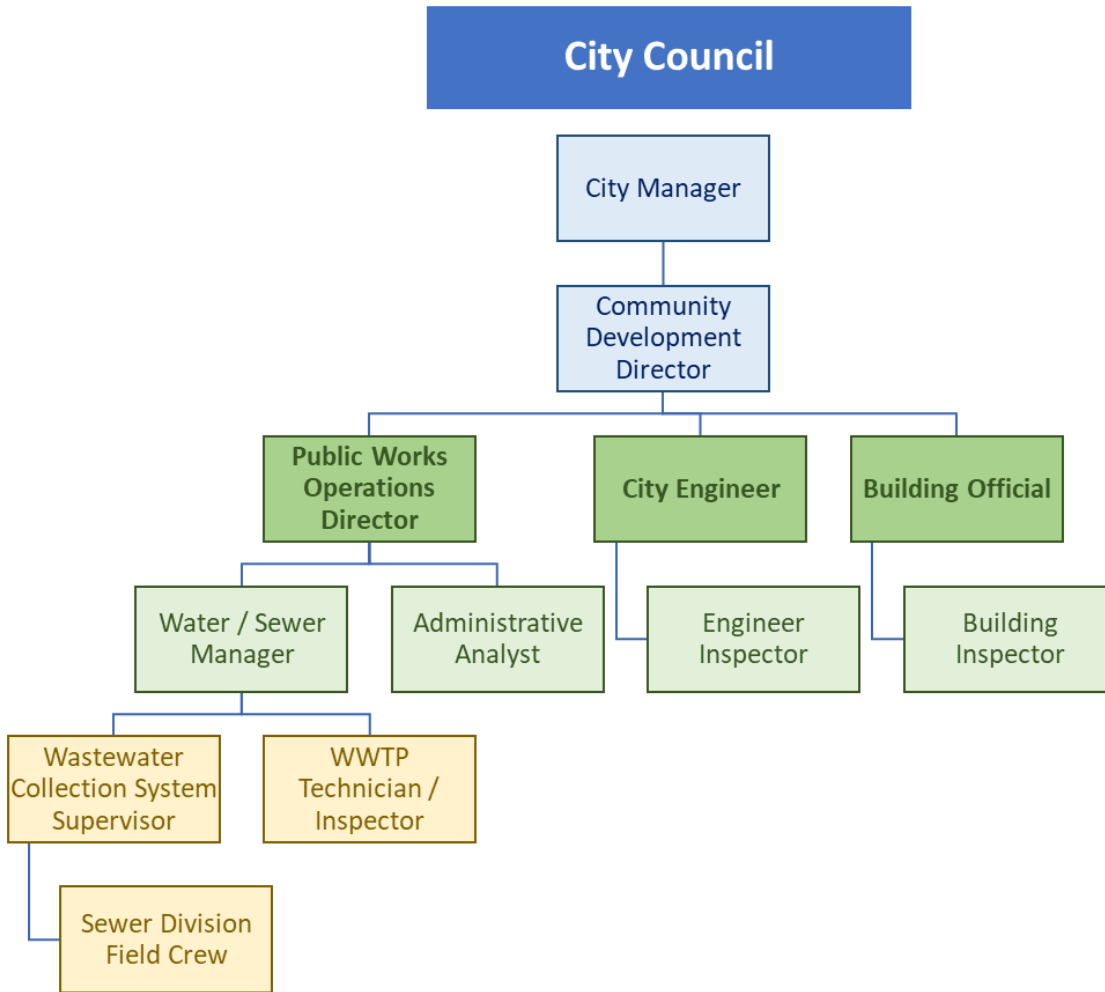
City Council

City Manager

Community Development Director

Public Works Operations Director

City Engineer

Building Official

Water / Sewer Manager

Administrative Analyst

Engineer Inspector

Building Inspector

Wastewater Collection System Supervisor

WWTP Technician / Inspector

Sewer Division Field Crew